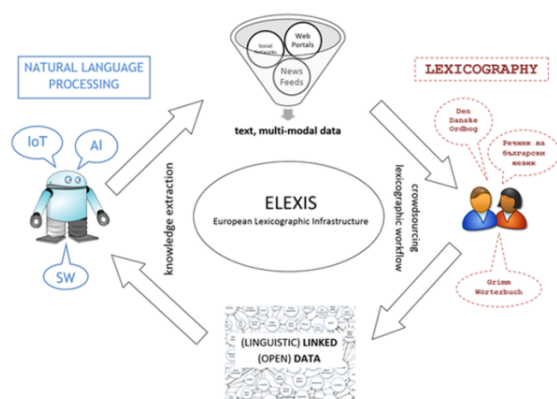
NATURAL LANGUAGE PROCESSING

Social Networks

Web Portals

News Feeds

text, multi-modal data

LEXICOGRAPHY

Den Danske Ordbog

Речник на българския език

IoT

AI

SW

knowledge extraction

ELEXIS

European Lexicographic Infrastructure

crowdsourcing lexicographic workflow

Grimm Wörterbuch

(LINGUISTIC) LINKED (OPEN) DATA